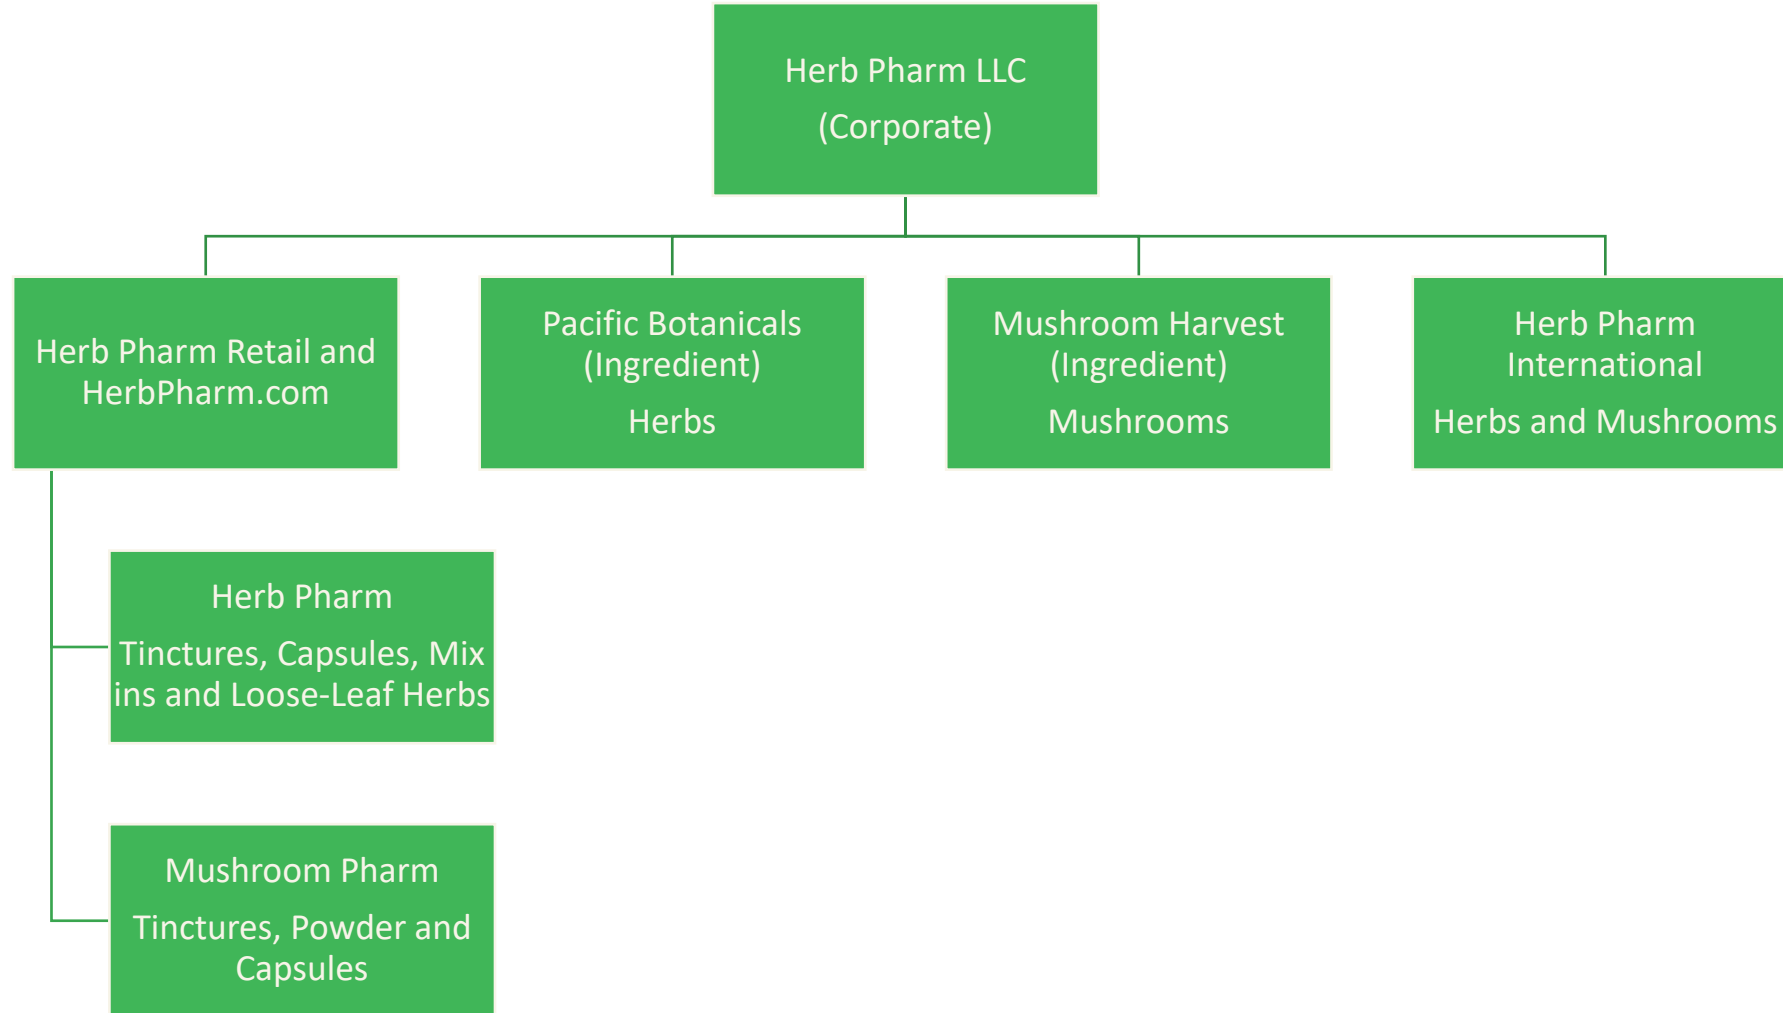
Herb Pharm LLC
(Corporate)

Herb Pharm Retail and HerbPharm.com

Pacific Botanicals (Ingredient)
Herbs

Mushroom Harvest (Ingredient)
Mushrooms

Herb Pharm International
Herbs and Mushrooms

Herb Pharm
Tinctures, Capsules, Mix ins and Loose-Leaf Herbs

Mushroom Pharm
Tinctures, Powder and Capsules